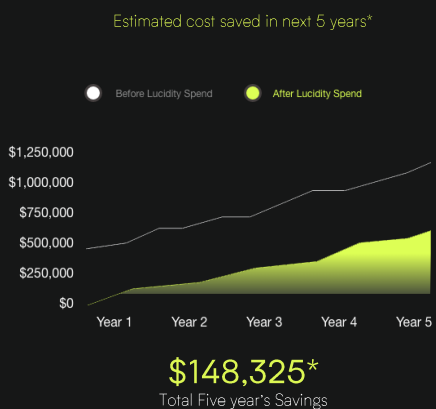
Estimated cost saved in next 5 years*

Before Lucidity Spend
After Lucidity Spend

$1,250,000
$1,000,000
$750,000
$500,000
$250,000
$0

Year 1
Year 2
Year 3
Year 4
Year 5

$148,325*
Total Five year's Savings